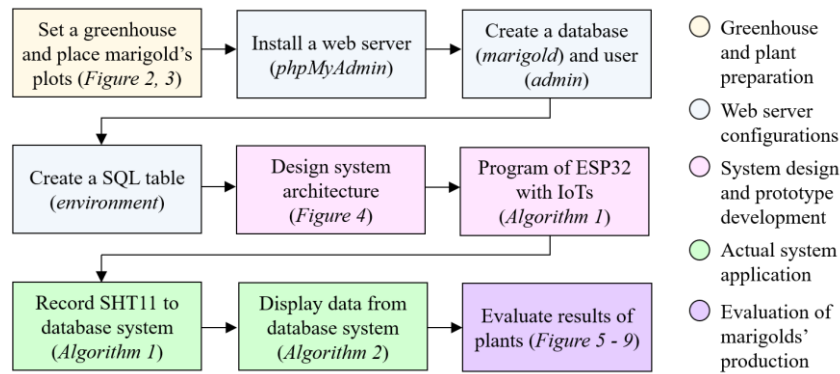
Set a greenhouse and place marigold's plots (*Figure 2, 3*)

Install a web server (*phpMyAdmin*)

Create a database (*marigold*) and user (*admin*)

Create a SQL table (*environment*)

Design system architecture (*Figure 4*)

Program of ESP32 with IoTs (*Algorithm 1*)

Record SHT11 to database system (*Algorithm 1*)

Display data from database system (*Algorithm 2*)

Evaluate results of plants (*Figure 5 - 9*)

Greenhouse and plant preparation

Web server configurations

System design and prototype development

Actual system application

Evaluation of marigolds' production